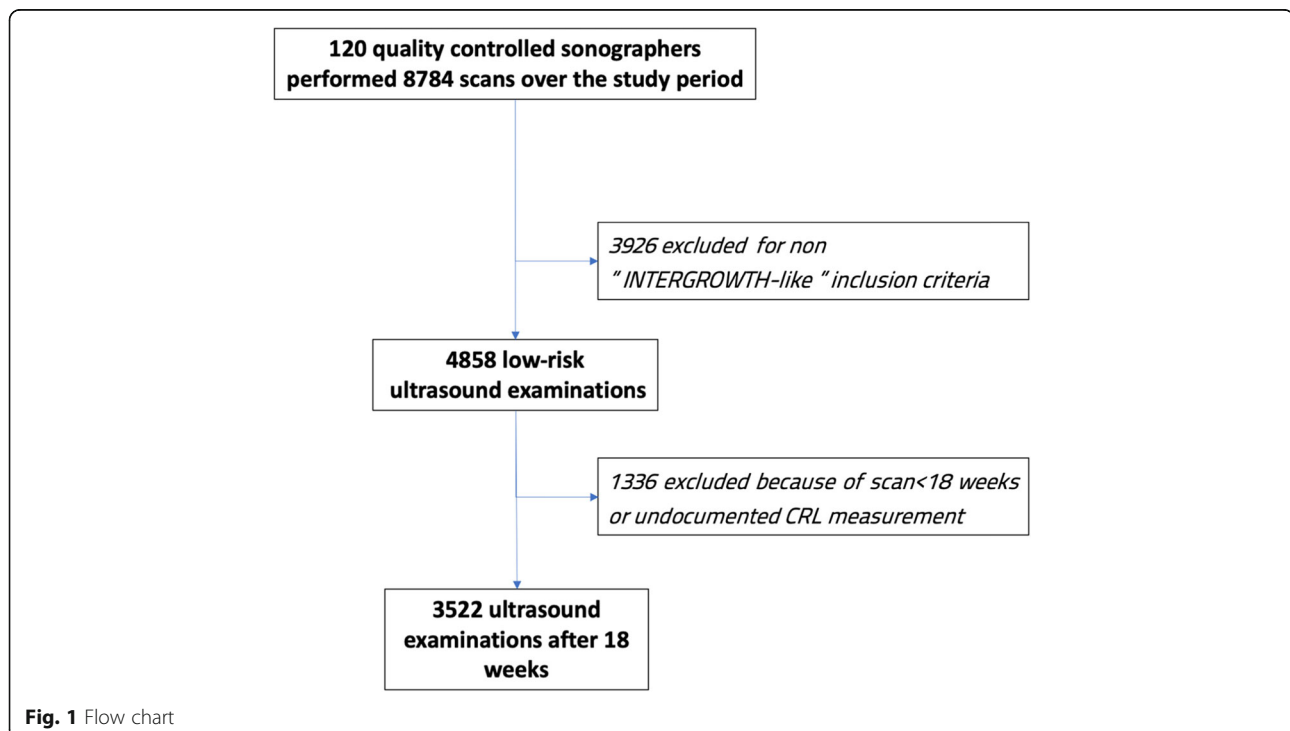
120 quality controlled sonographers performed 8784 scans over the study period

3926 excluded for non " INTERGROWTH-like " inclusion criteria

4858 low-risk ultrasound examinations

1336 excluded because of scan<18 weeks or undocumented CRL measurement

3522 ultrasound examinations after 18 weeks

Fig. 1 Flow chart